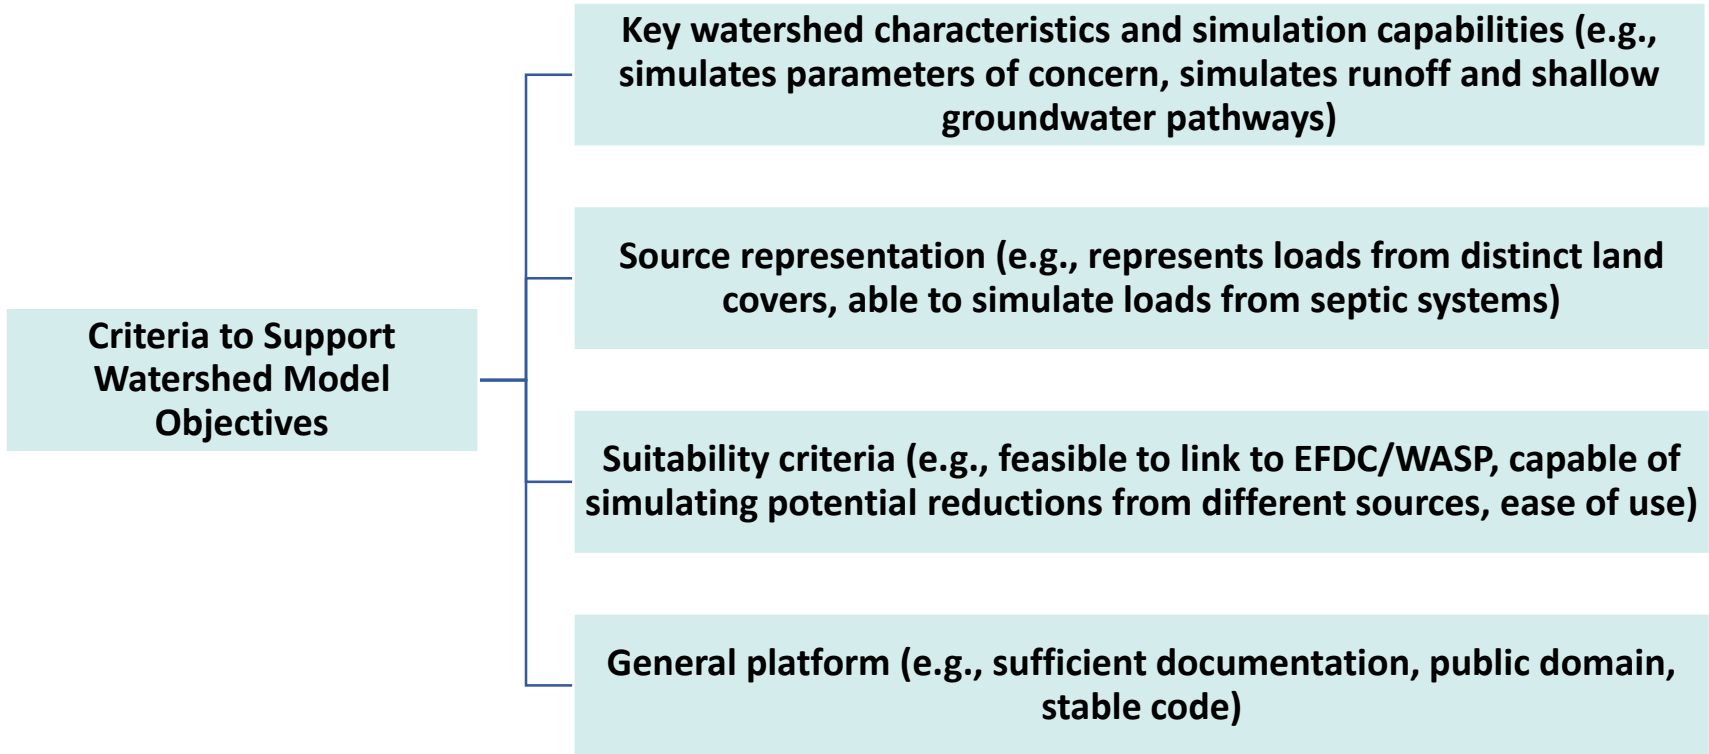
Criteria to Support Watershed Model Objectives

Key watershed characteristics and simulation capabilities (e.g., simulates parameters of concern, simulates runoff and shallow groundwater pathways)

Source representation (e.g., represents loads from distinct land covers, able to simulate loads from septic systems)

Suitability criteria (e.g., feasible to link to EFDC/WASP, capable of simulating potential reductions from different sources, ease of use)

General platform (e.g., sufficient documentation, public domain, stable code)